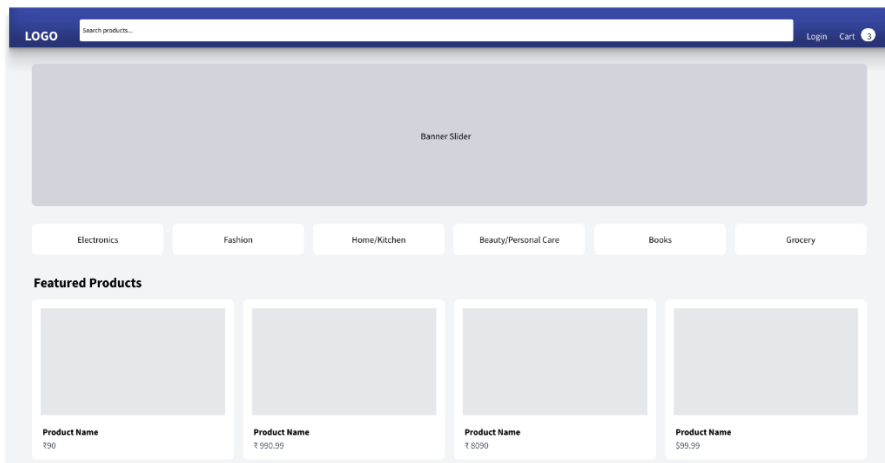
LOGO

Search products...

Login Cart 3

Banner Slider

Electronics

Fashion

Home/Kitchen

Beauty/Personal Care

Books

Grocery

Featured Products

Product Name
₹90

Product Name
₹ 990.99

Product Name
₹ 8090

Product Name
$99.99